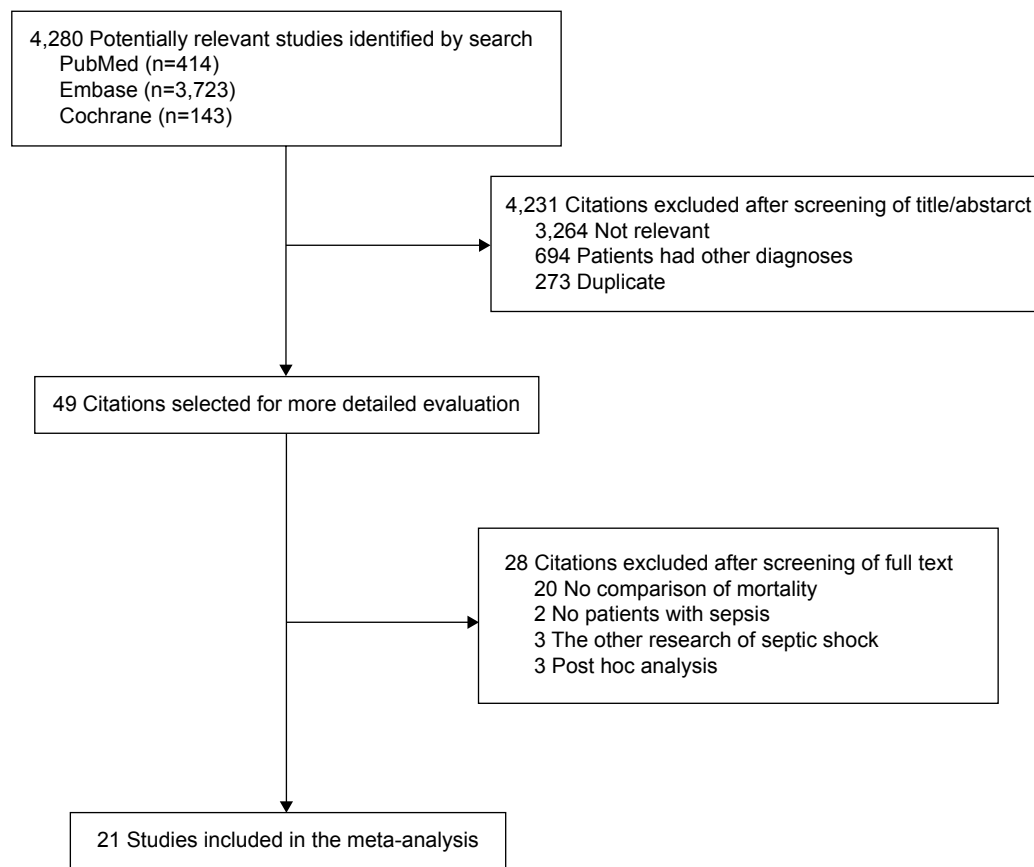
4,280 Potentially relevant studies identified by search
PubMed (n=414)
Embase (n=3,723)
Cochrane (n=143)

4,231 Citations excluded after screening of title/abstract
3,264 Not relevant
694 Patients had other diagnoses
273 Duplicate

49 Citations selected for more detailed evaluation

28 Citations excluded after screening of full text
20 No comparison of mortality
2 No patients with sepsis
3 The other research of septic shock
3 Post hoc analysis

21 Studies included in the meta-analysis